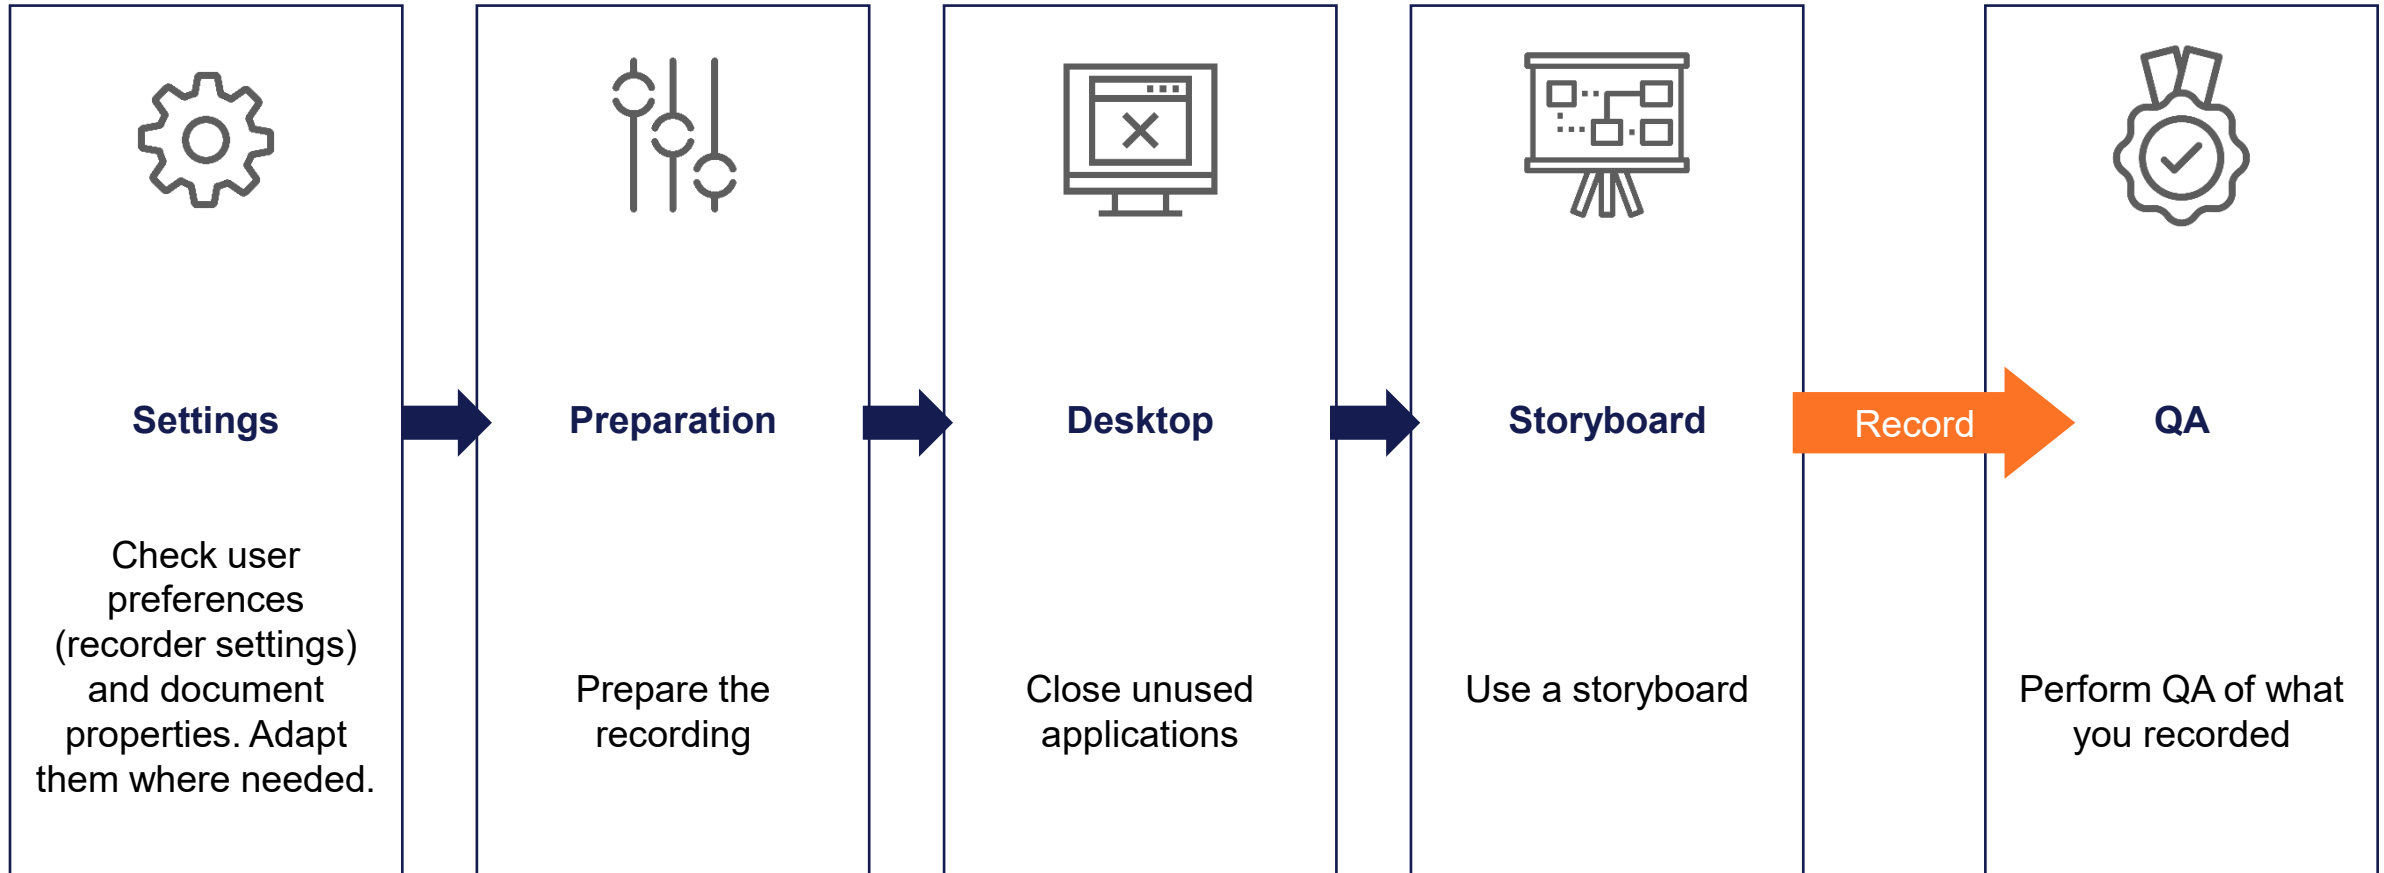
Settings

Check user preferences (recorder settings) and document properties. Adapt them where needed.

Preparation

Prepare the recording

Desktop

Close unused applications

Storyboard

Use a storyboard

Record

QA

Perform QA of what you recorded